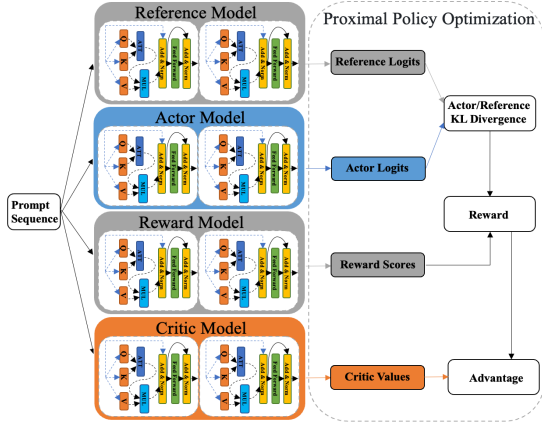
Reference Model

Q K V ATT MUL Add & Norm Feed Forward Add & Norm

Q K V ATT MUL Add & Norm Feed Forward Add & Norm

Actor Model

Q K V ATT MUL Add & Norm Feed Forward Add & Norm

Q K V ATT MUL Add & Norm Feed Forward Add & Norm

Reward Model

Q K V ATT MUL Add & Norm Feed Forward Add & Norm

Q K V ATT MUL Add & Norm Feed Forward Add & Norm

Critic Model

Q K V ATT MUL Add & Norm Feed Forward Add & Norm

Q K V ATT MUL Add & Norm Feed Forward Add & Norm

Prompt Sequence

Proximal Policy Optimization

Reference Logits

Actor/Reference KL Divergence

Actor Logits

Reward

Reward Scores

Critic Values

Advantage